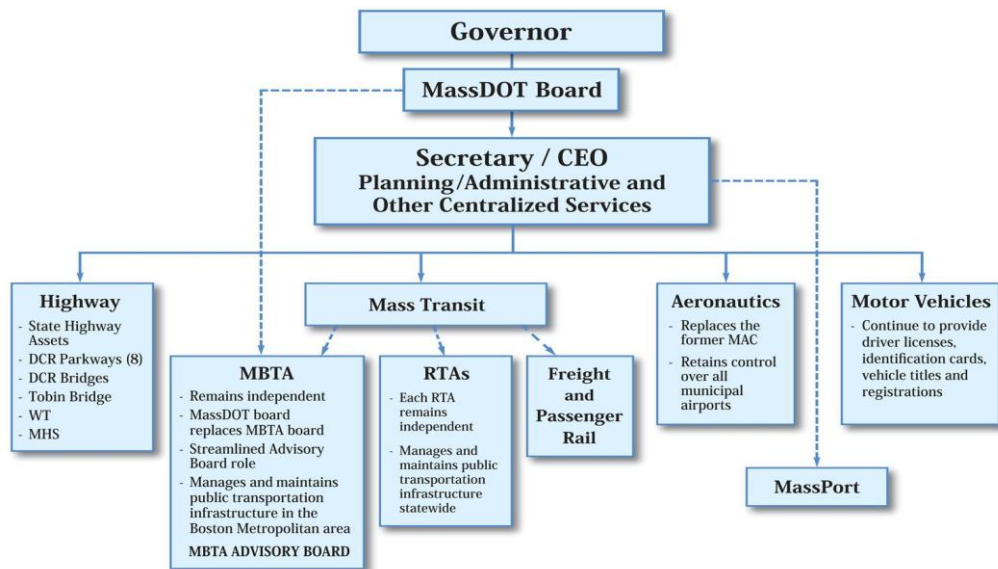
Governor

MassDOT Board

Secretary / CEO
Planning/Administrative and Other Centralized Services

Highway
- State Highway Assets
- DCR Parkways (8)
- DCR Bridges
- Tobin Bridge
- WT
- MHS

Mass Transit

MBTA
- Remains independent
- MassDOT board replaces MBTA board
- Streamlined Advisory Board role
- Manages and maintains public transportation infrastructure in the Boston Metropolitan area

MBTA ADVISORY BOARD

RTAs
- Each RTA remains independent
- Manages and maintains public transportation infrastructure statewide

Freight and Passenger Rail

Aeronautics
- Replaces the former MAC
- Retains control over all municipal airports

Motor Vehicles
- Continue to provide driver licenses, identification cards, vehicle titles and registrations

MassPort